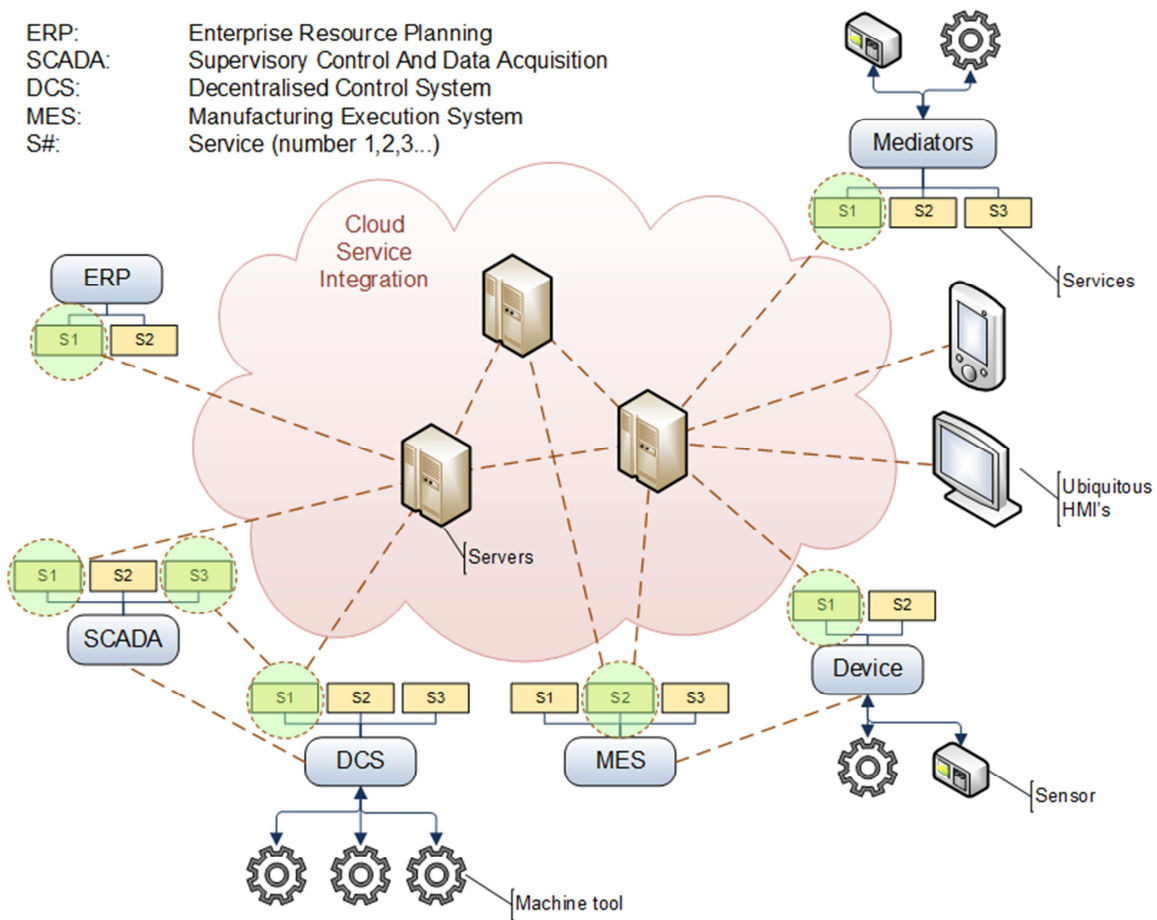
ERP: Enterprise Resource Planning
SCADA: Supervisory Control And Data Acquisition
DCS: Decentralised Control System
MES: Manufacturing Execution System
S#: Service (number 1,2,3...)

Mediators
S1 S2 S3
Services

Cloud Service Integration

ERP
S1 S2

Ubiquitous HMI's

Servers

S1 S2 S3
SCADA

S1 S2
Device

S1 S2 S3
DCS

S1 S2 S3
MES

Sensor

Machine tool